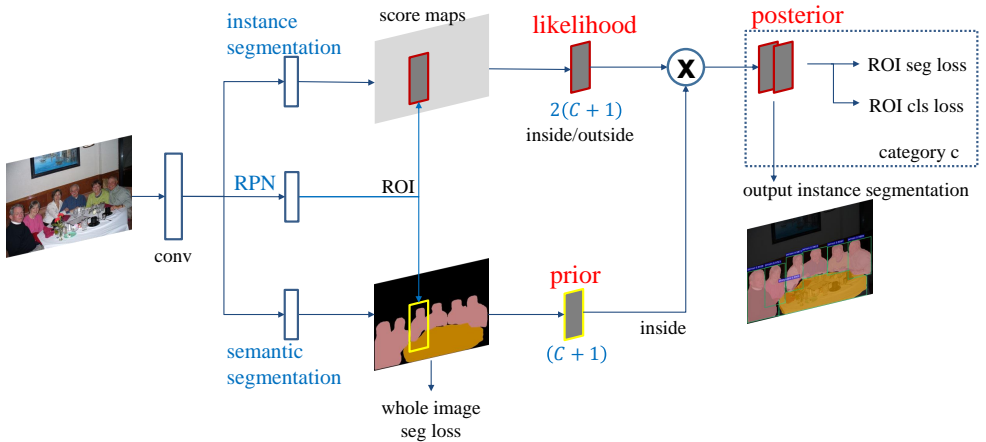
instance segmentation

score maps

likelihood

posterior

ROI seg loss

ROI cls loss

$2(C+1)$

inside/outside

category c

conv

RPN

ROI

output instance segmentation

prior

inside

semantic segmentation

$(C+1)$

whole image seg loss